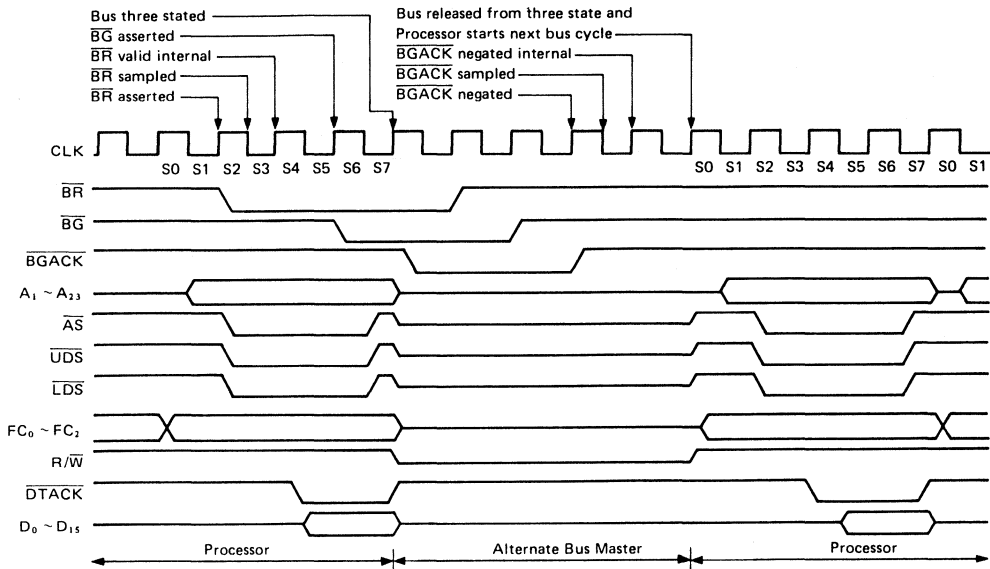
Bus three stated
$\overline{BG}$ asserted
$\overline{BR}$ valid internal
$\overline{BR}$ sampled
$\overline{BR}$ asserted

Bus released from three state and
Processor starts next bus cycle
$\overline{BGACK}$ negated internal
$\overline{BGACK}$ sampled
$\overline{BGACK}$ negated

CLK
S0 S1 S2 S3 S4 S5 S6 S7
S0 S1 S2 S3 S4 S5 S6 S7 S0 S1

$\overline{BR}$
$\overline{BG}$
$\overline{BGACK}$
$A_1 \sim A_{23}$
$\overline{AS}$
$\overline{UDS}$
$\overline{LDS}$
$FC_0 \sim FC_2$
$R/\overline{W}$
$\overline{DTACK}$
$D_0 \sim D_{15}$

Processor
Alternate Bus Master
Processor